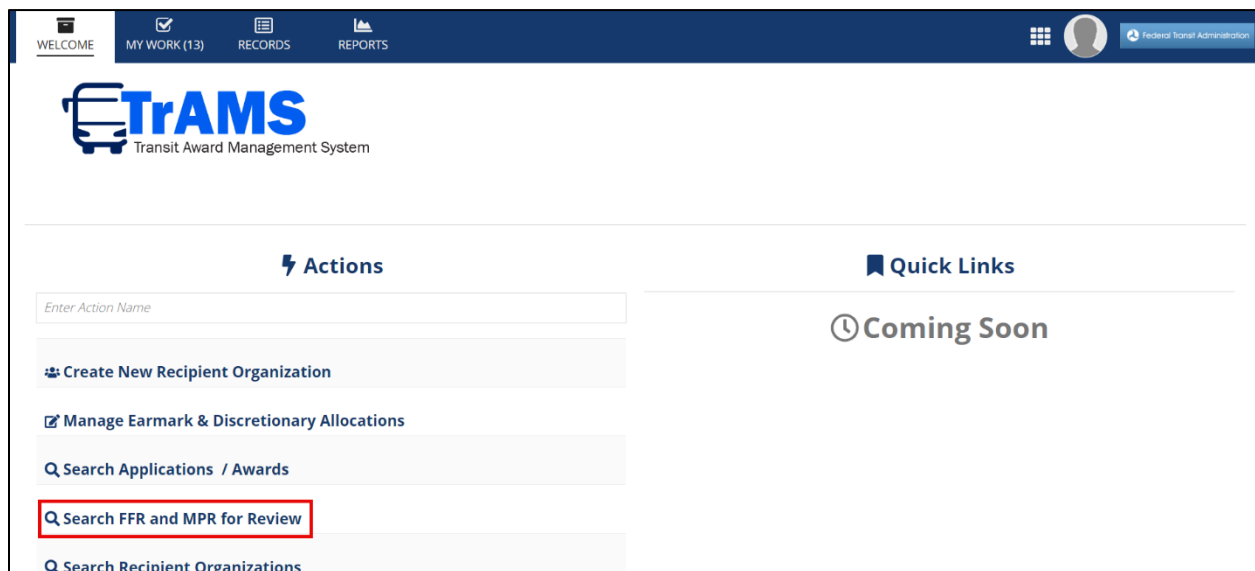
WELCOME MY WORK (13) RECORDS REPORTS

Federal Transit Administration

TrAMS
Transit Award Management System

Actions

Enter Action Name

Create New Recipient Organization

Manage Earmark & Discretionary Allocations

Search Applications / Awards

Search FFR and MPR for Review

Search Recipient Organizations

Quick Links

Coming Soon